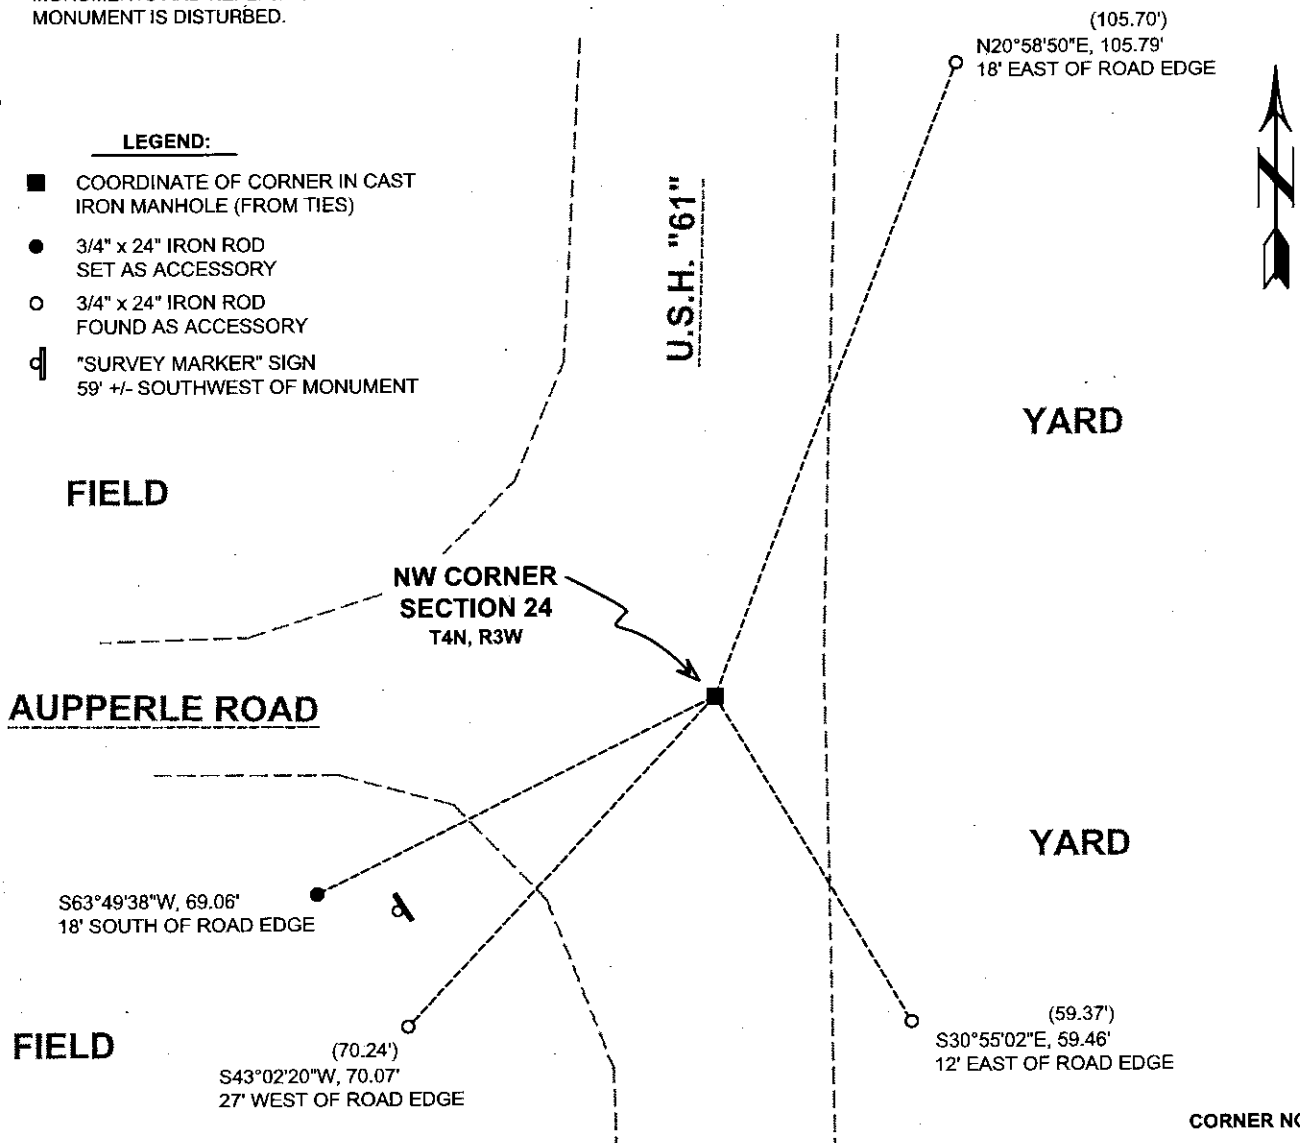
MONUMENT IS DISTURBED.

(105.70')
N20°58'50"E, 105.79'
18' EAST OF ROAD EDGE

LEGEND:

COORDINATE OF CORNER IN CAST IRON MANHOLE (FROM TIES)

3/4" x 24" IRON ROD SET AS ACCESSORY

3/4" x 24" IRON ROD FOUND AS ACCESSORY

"SURVEY MARKER" SIGN 59' +/- SOUTHWEST OF MONUMENT

U.S.H. "61"

YARD

FIELD

NW CORNER
SECTION 24
T4N, R3W

AUPPERLE ROAD

YARD

S63°49'38"W, 69.06'
18' SOUTH OF ROAD EDGE

FIELD

(70.24')
S43°02'20"W, 70.07'
27' WEST OF ROAD EDGE

(59.37')
S30°55'02"E, 59.46'
12' EAST OF ROAD EDGE

CORNER N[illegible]